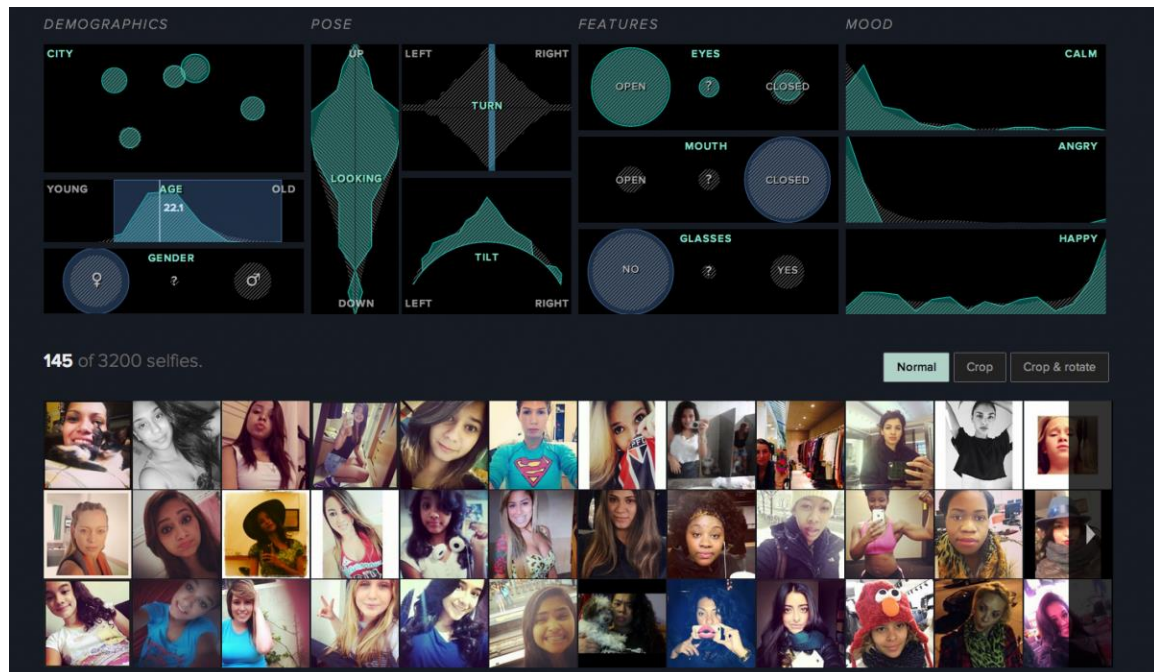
DEMOGRAPHICS

CITY

YOUNG AGE OLD
22.1

GENDER
♀ ? ♂

POSE

UP
LOOKING
DOWN

LEFT RIGHT
TURN

TILT
LEFT RIGHT

FEATURES

EYES
OPEN ? CLOSED

MOUTH
OPEN ? CLOSED

GLASSES
NO ? YES

MOOD

CALM

ANGRY

HAPPY

145 of 3200 selfies.

Normal Crop Crop & rotate